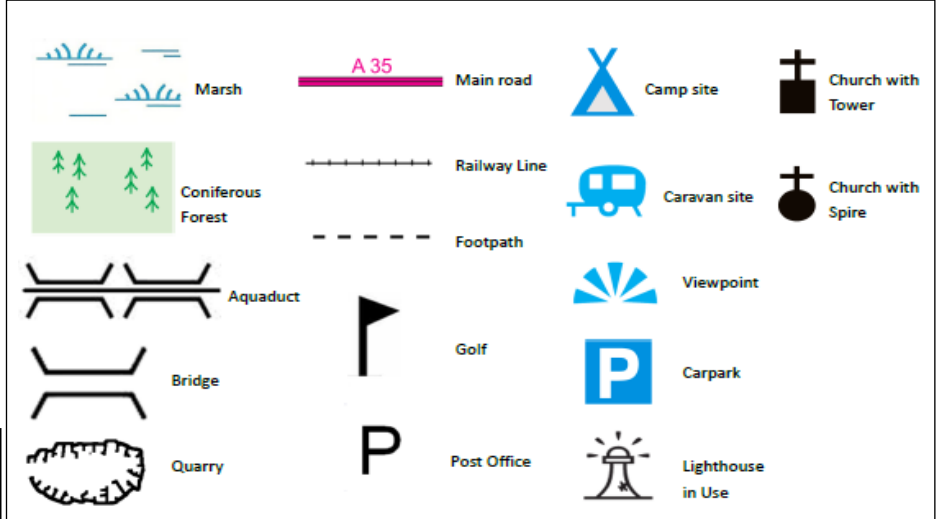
Marsh

A 35

Main road

Camp site

Church with Tower

Railway Line

Coniferous Forest

Caravan site

Church with Spire

Footpath

Aquaduct

Viewpoint

Golf

Bridge

P

Carpark

P

Quarry

Post Office

Lighthouse in Use